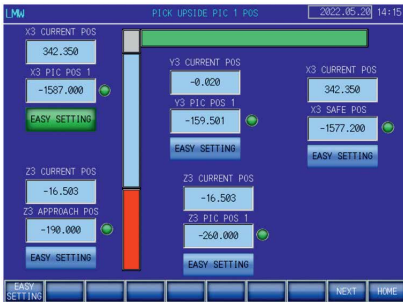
LMW PICK UPSIDE PIC 1 POS 2022.05.20 14:15

X3 CURRENT POS
342.350
X3 PIC POS 1
-1587.000
EASY SETTING

Y3 CURRENT POS
-0.020
Y3 PIC POS 1
-159.501
EASY SETTING

X3 CURRENT POS
342.350
X3 SAFE POS
-1577.200
EASY SETTING

Z3 CURRENT POS
-16.503
Z3 APPROACH POS
-190.000
EASY SETTING

Z3 CURRENT POS
-16.503
Z3 PIC POS 1
-260.000
EASY SETTING

EASY SETTING
NEXT
HOME